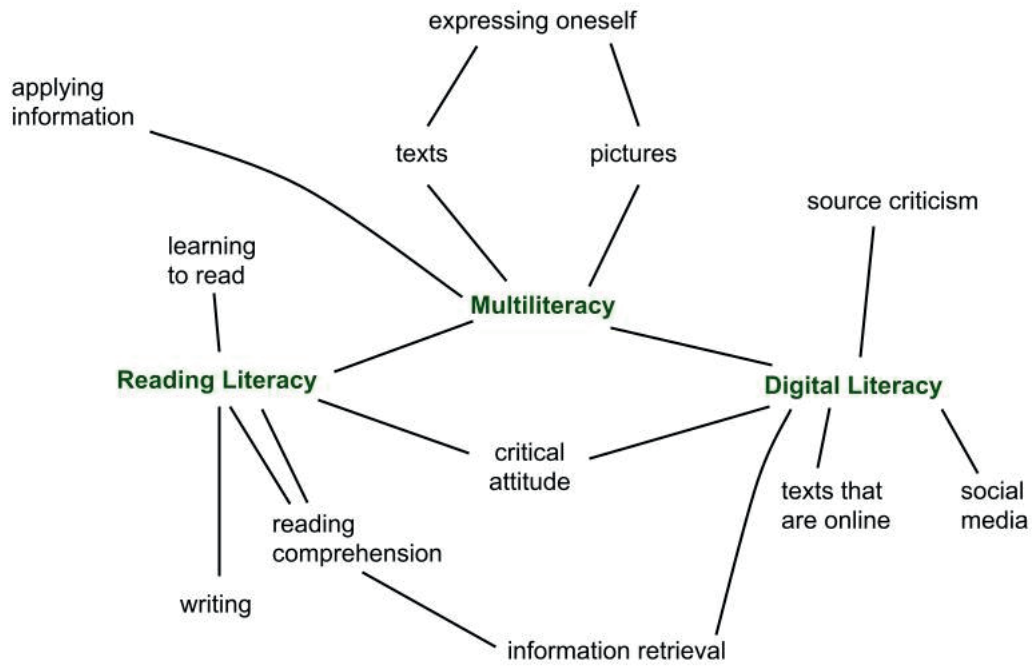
expressing oneself

applying information

texts

pictures

source criticism

learning to read

Multiliteracy

Reading Literacy

Digital Literacy

critical attitude

texts that are online

social media

reading comprehension

writing

information retrieval